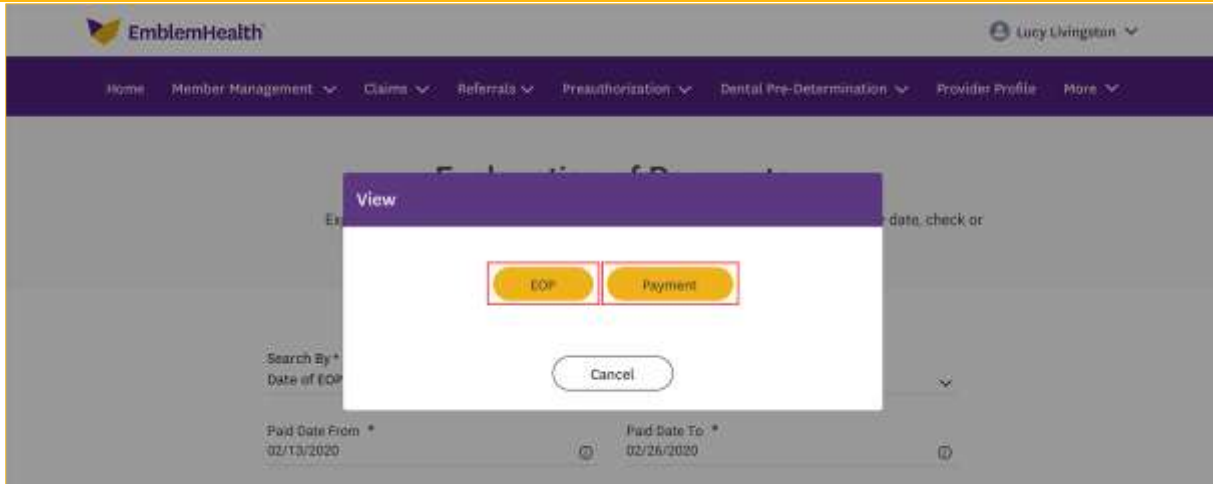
EmblemHealth

Lucy Livingston

Home Member Management Claims Referrals Preauthorization Dental Pre-Determination Provider Profile More

Ex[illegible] date, check or

View

EOP Payment

Cancel

Search By *
Date of EOP

Paid Date From *
02/13/2020

Paid Date To *
02/26/2020